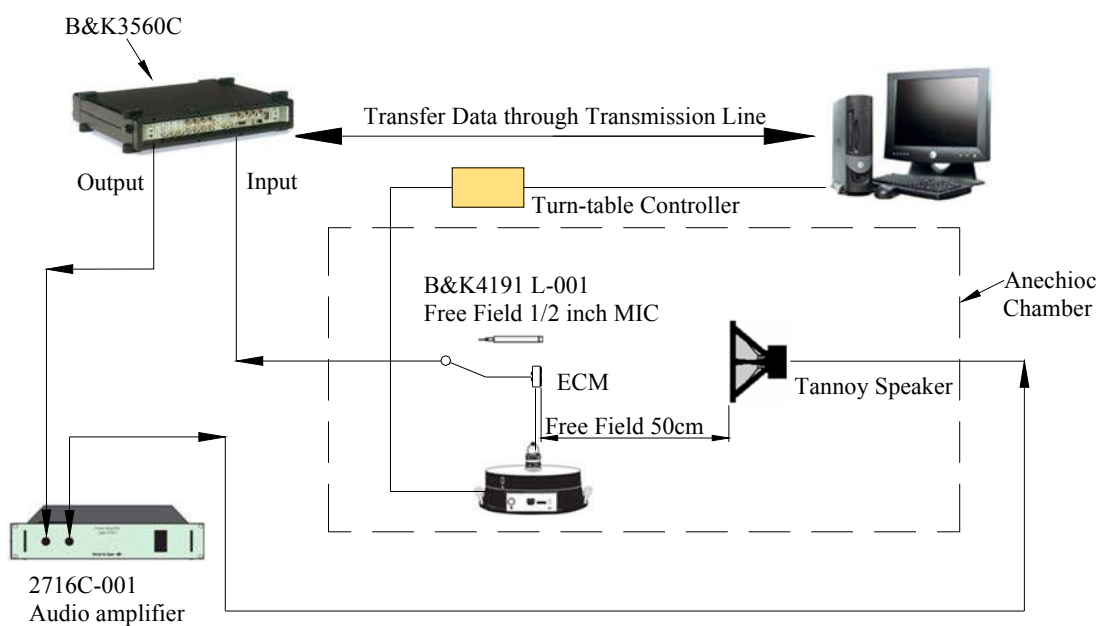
B&K3560C

Transfer Data through Transmission Line

Output

Input

Turn-table Controller

B&K4191 L-001
Free Field 1/2 inch MIC

Anechioc Chamber

ECM

Tannoy Speaker

Free Field 50cm

2716C-001
Audio amplifier